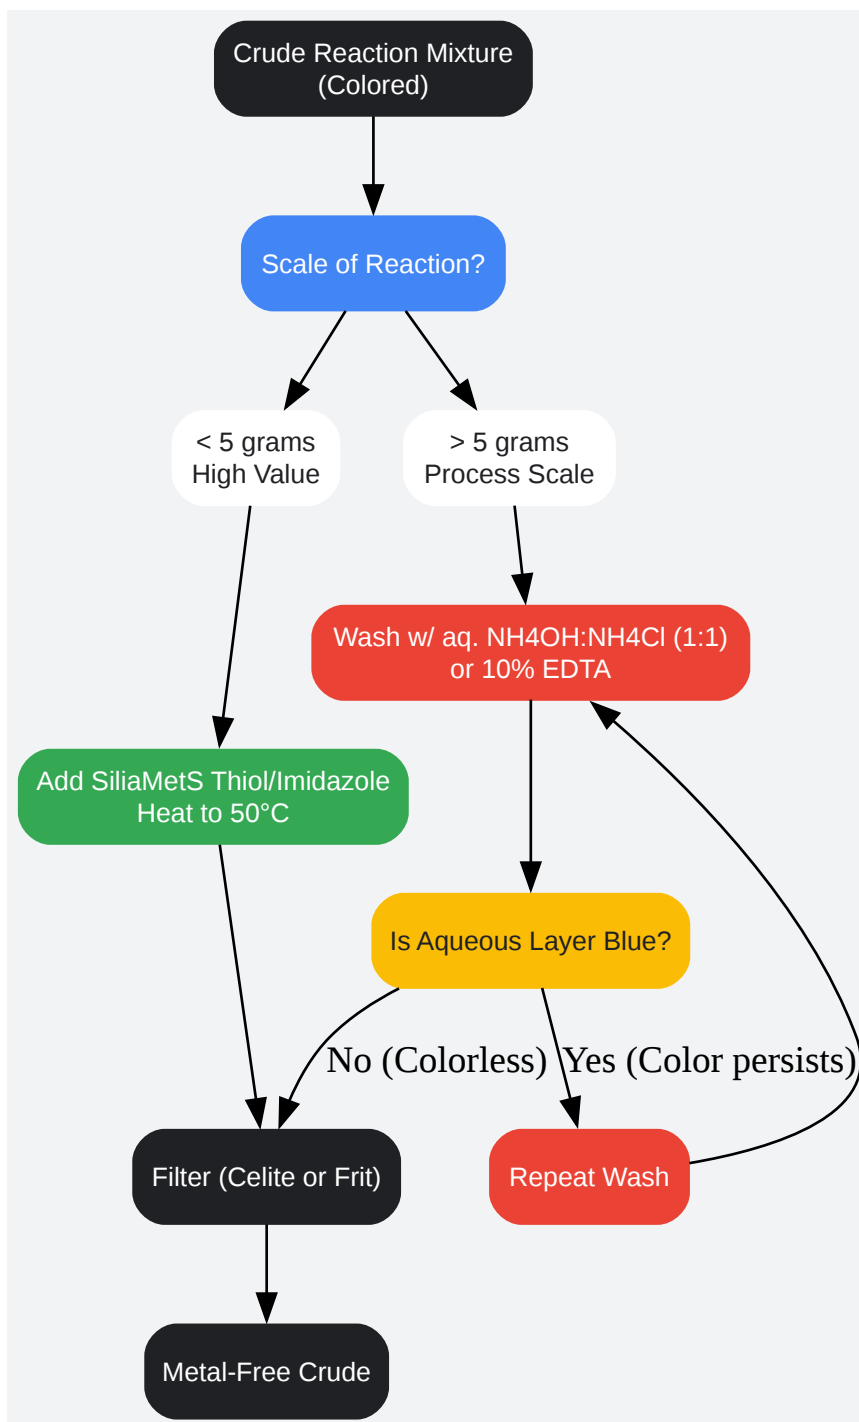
Crude Reaction Mixture
(Colored)

Scale of Reaction?

< 5 grams
High Value

> 5 grams
Process Scale

Wash w/ aq. NH4OH:NH4Cl (1:1)
or 10% EDTA

Add SiliaMetS Thiol/Imidazole
Heat to 50°C

Is Aqueous Layer Blue?

No (Colorless)

Yes (Color persists)

Filter (Celite or Frit)

Repeat Wash

Metal-Free Crude